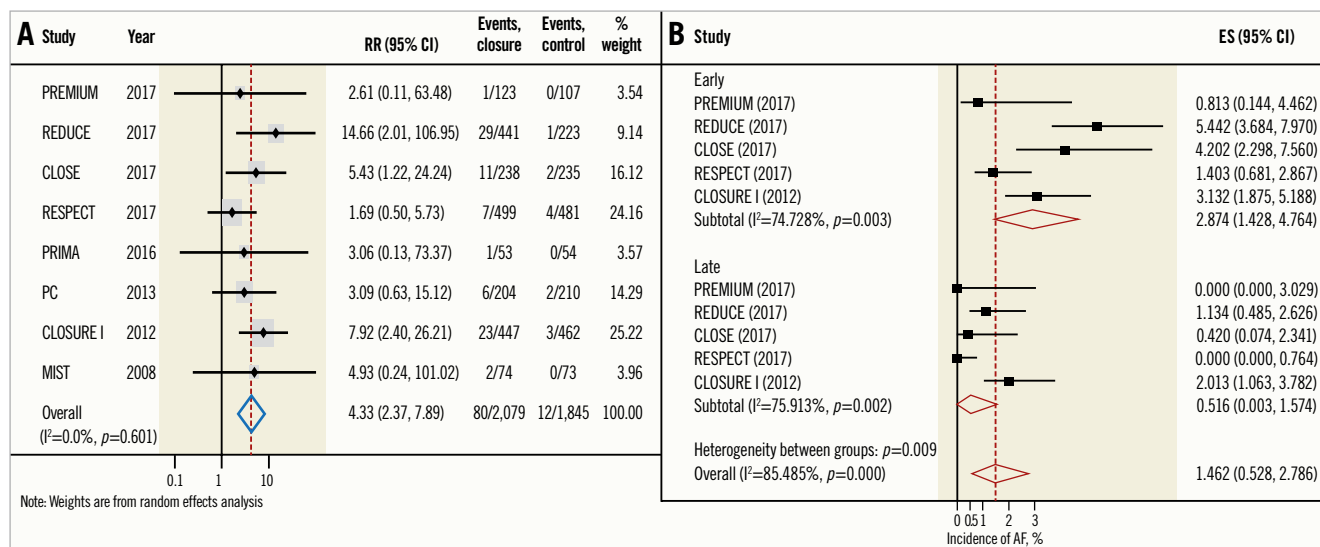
**A** Study Year RR (95% CI) Events, closure Events, control % weight

| Study | Year | RR (95% CI) | Events, closure | Events, control | % weight |
|---|---|---|---|---|---|
| PREMIUM | 2017 | 2.61 (0.11, 63.48) | 1/123 | 0/107 | 3.54 |
| REDUCE | 2017 | 14.66 (2.01, 106.95) | 29/441 | 1/223 | 9.14 |
| CLOSE | 2017 | 5.43 (1.22, 24.24) | 11/238 | 2/235 | 16.12 |
| RESPECT | 2017 | 1.69 (0.50, 5.73) | 7/499 | 4/481 | 24.16 |
| PRIMA | 2016 | 3.06 (0.13, 73.37) | 1/53 | 0/54 | 3.57 |
| PC | 2013 | 3.09 (0.63, 15.12) | 6/204 | 2/210 | 14.29 |
| CLOSURE I | 2012 | 7.92 (2.40, 26.21) | 23/447 | 3/462 | 25.22 |
| MIST | 2008 | 4.93 (0.24, 101.02) | 2/74 | 0/73 | 3.96 |
| Overall ($I^2$=0.0%, $p$=0.601) | | 4.33 (2.37, 7.89) | 80/2,079 | 12/1,845 | 100.00 |

0.1 1 10

Note: Weights are from random effects analysis

**B** Study ES (95% CI)

Early
PREMIUM (2017) 0.813 (0.144, 4.462)
REDUCE (2017) 5.442 (3.684, 7.970)
CLOSE (2017) 4.202 (2.298, 7.560)
RESPECT (2017) 1.403 (0.681, 2.867)
CLOSURE I (2012) 3.132 (1.875, 5.188)
Subtotal ($I^2$=74.728%, $p$=0.003) 2.874 (1.428, 4.764)

Late
PREMIUM (2017) 0.000 (0.000, 3.029)
REDUCE (2017) 1.134 (0.485, 2.626)
CLOSE (2017) 0.420 (0.074, 2.341)
RESPECT (2017) 0.000 (0.000, 0.764)
CLOSURE I (2012) 2.013 (1.063, 3.782)
Subtotal ($I^2$=75.913%, $p$=0.002) 0.516 (0.003, 1.574)

Heterogeneity between groups: $p$=0.009
Overall ($I^2$=85.485%, $p$=0.000) 1.462 (0.528, 2.786)

0 0.5 1 2 3
Incidence of AF, %